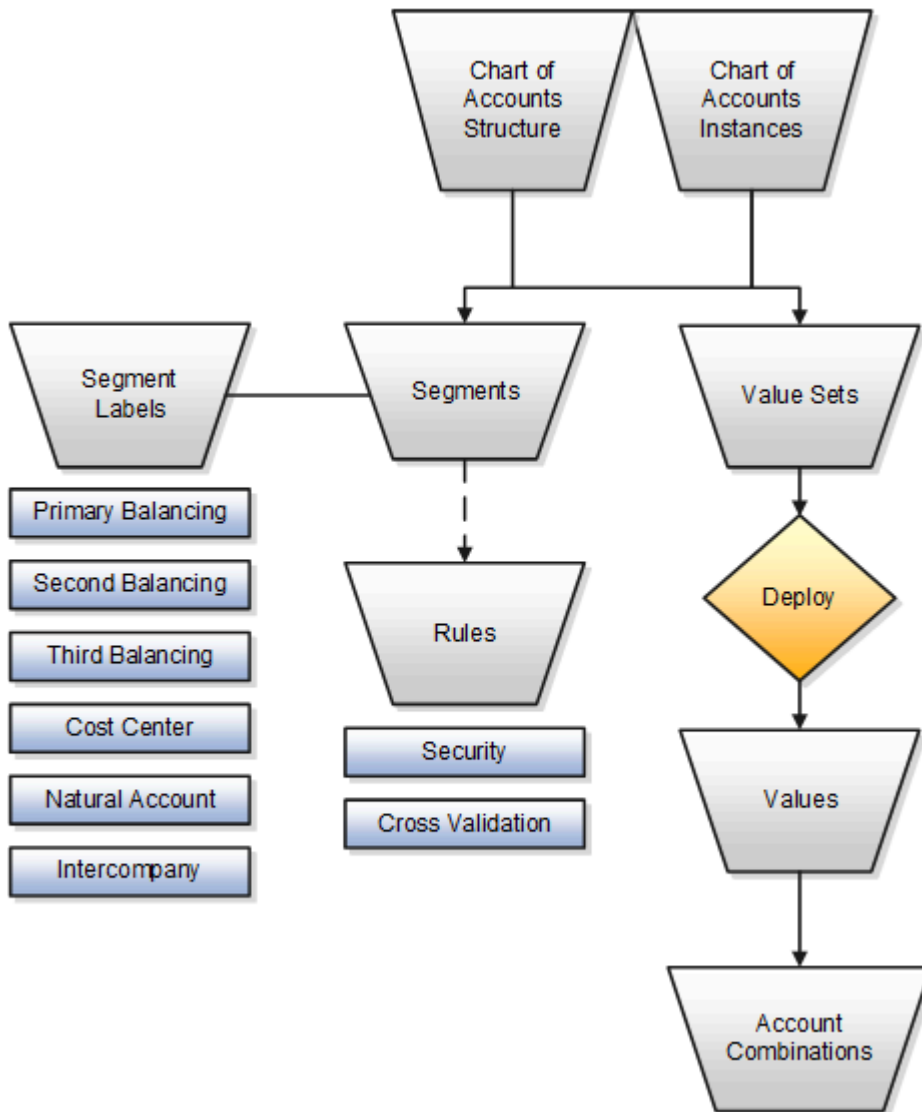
Chart of Accounts Structure

Chart of Accounts Instances

Segment Labels

Segments

Value Sets

Primary Balancing

Second Balancing

Third Balancing

Cost Center

Natural Account

Intercompany

Rules

Security

Cross Validation

Deploy

Values

Account Combinations